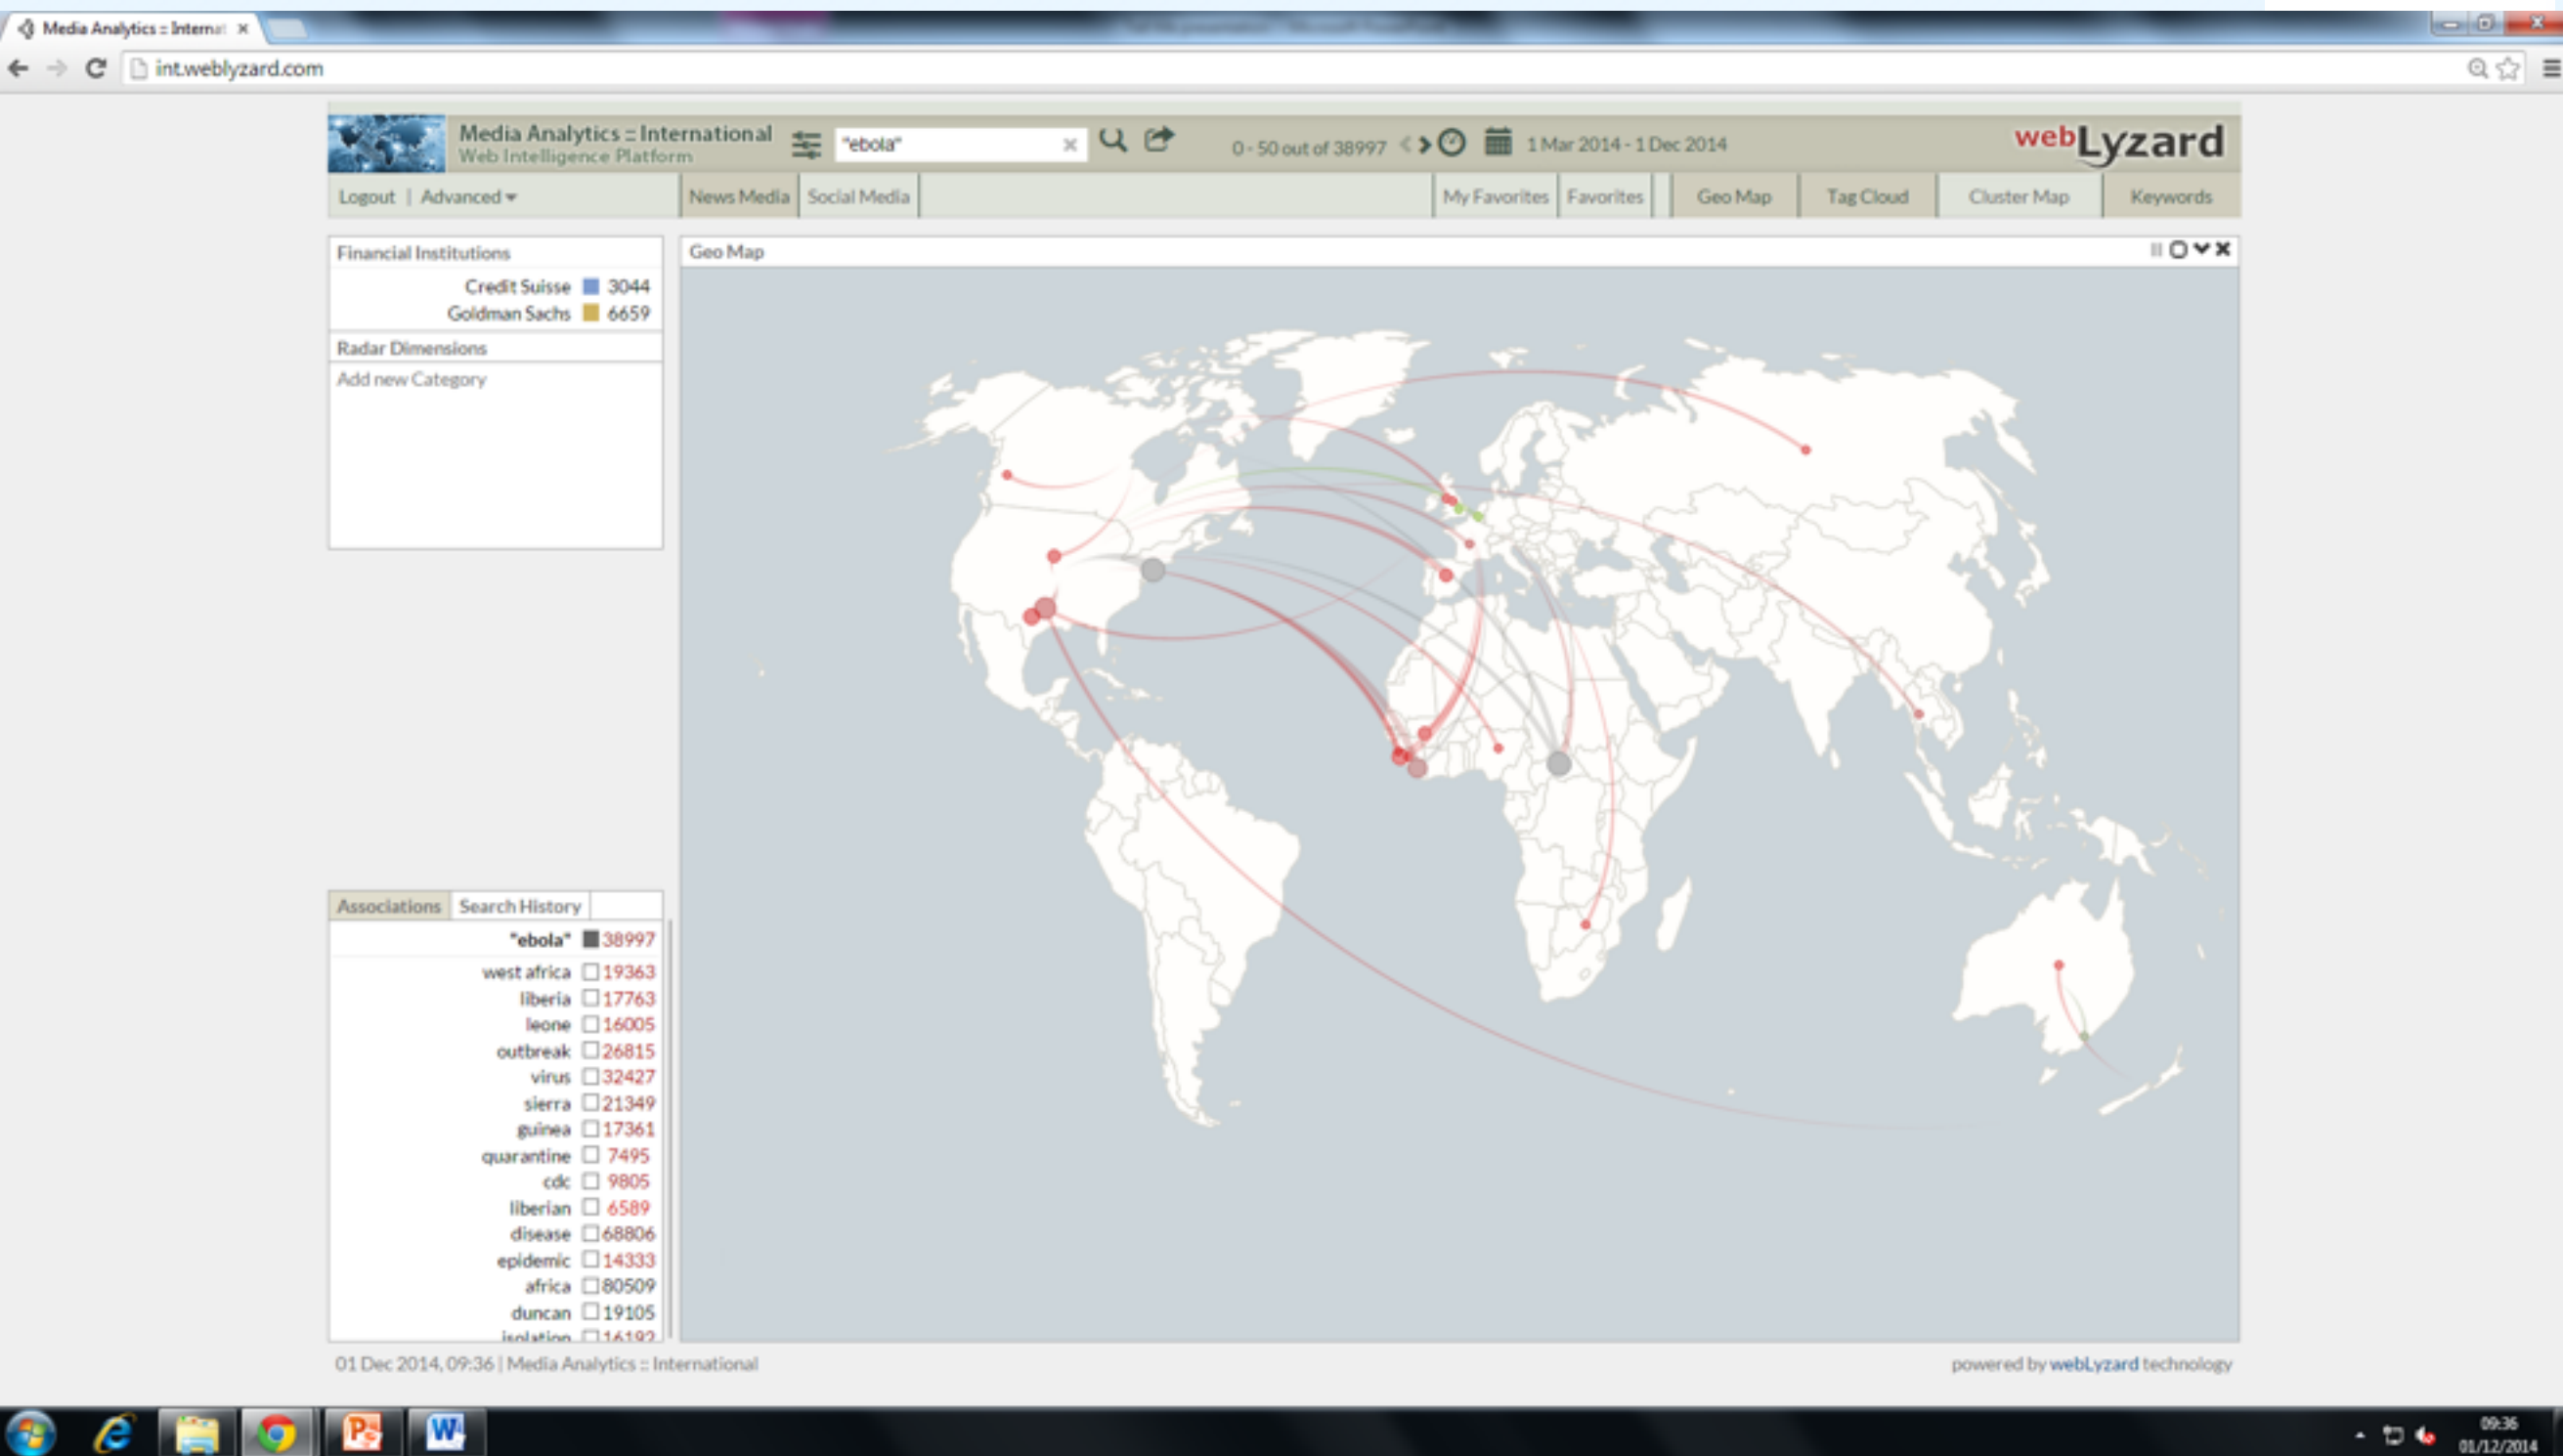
Media Analytics :: Internat ×

int.weblyzard.com

Media Analytics :: International
Web Intelligence Platform

"ebola" ×

0 - 50 out of 38997

1 Mar 2014 - 1 Dec 2014

webLyzard

Logout | Advanced ▾

News Media | Social Media

My Favorites | Favorites

Geo Map | Tag Cloud | Cluster Map | Keywords

Financial Institutions

Credit Suisse 3044
Goldman Sachs 6659

Radar Dimensions

Add new Category

Geo Map

Associations | Search History

"ebola" 38997
west africa 19363
liberia 17763
leone 16005
outbreak 26815
virus 32427
sierra 21349
guinea 17361
quarantine 7495
cdc 9805
liberian 6589
disease 68806
epidemic 14333
africa 80509
duncan 19105
isolation 16192

01 Dec 2014, 09:36 | Media Analytics :: International

powered by webLyzard technology

09:36
01/12/2014